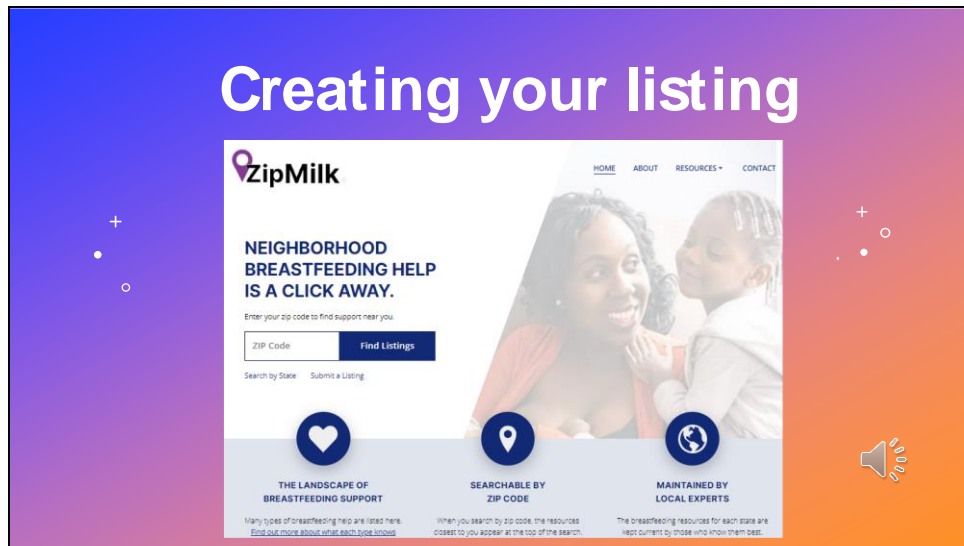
Creating your listing

ZipMilk

HOME ABOUT RESOURCES CONTACT

NEIGHBORHOOD BREASTFEEDING HELP IS A CLICK AWAY.

Enter your zip code to find support near you.

ZIP Code
Find Listings

Search by State Submit a Listing

THE LANDSCAPE OF BREASTFEEDING SUPPORT

Many types of breastfeeding help are listed here. Find out more about what each type knows

SEARCHABLE BY ZIP CODE

When you search by zip code, the resources closest to you appear at the top of the search.

MAINTAINED BY LOCAL EXPERTS

The breastfeeding resources for each state are kept current by those who know them best.